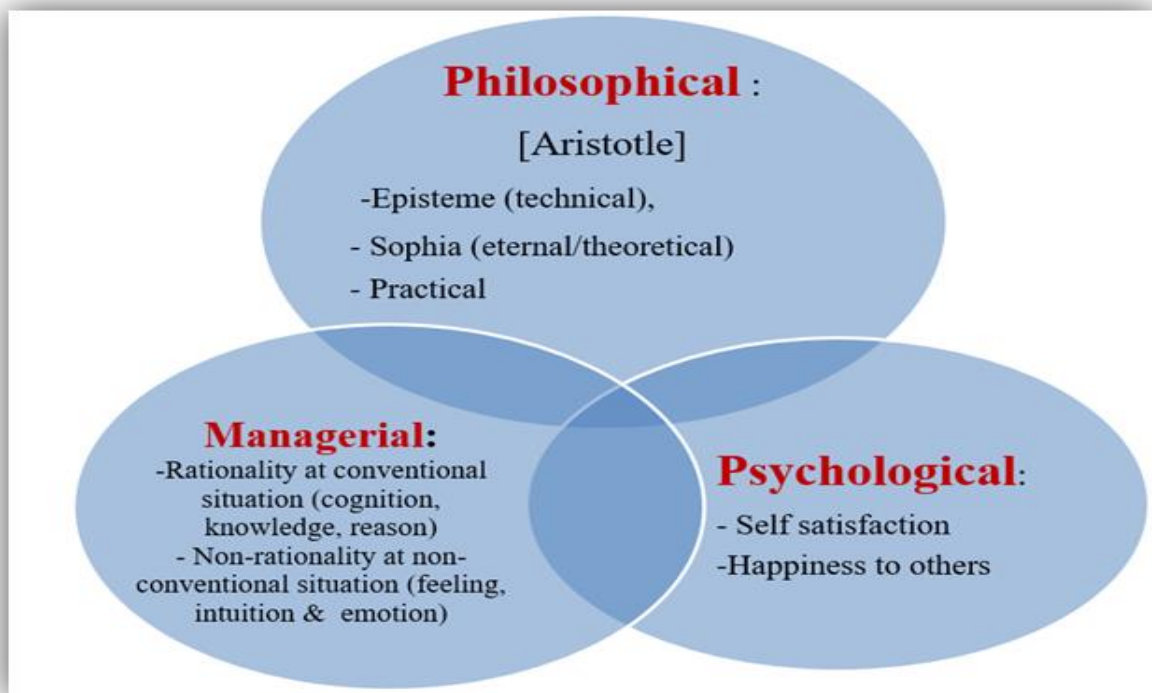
Philosophical :
[Aristotle]
-Episteme (technical),
- Sophia (eternal/theoretical)
- Practical

Managerial:
-Rationality at conventional situation (cognition, knowledge, reason)
- Non-rationality at non-conventional situation (feeling, intuition & emotion)

Psychological:
- Self satisfaction
-Happiness to others